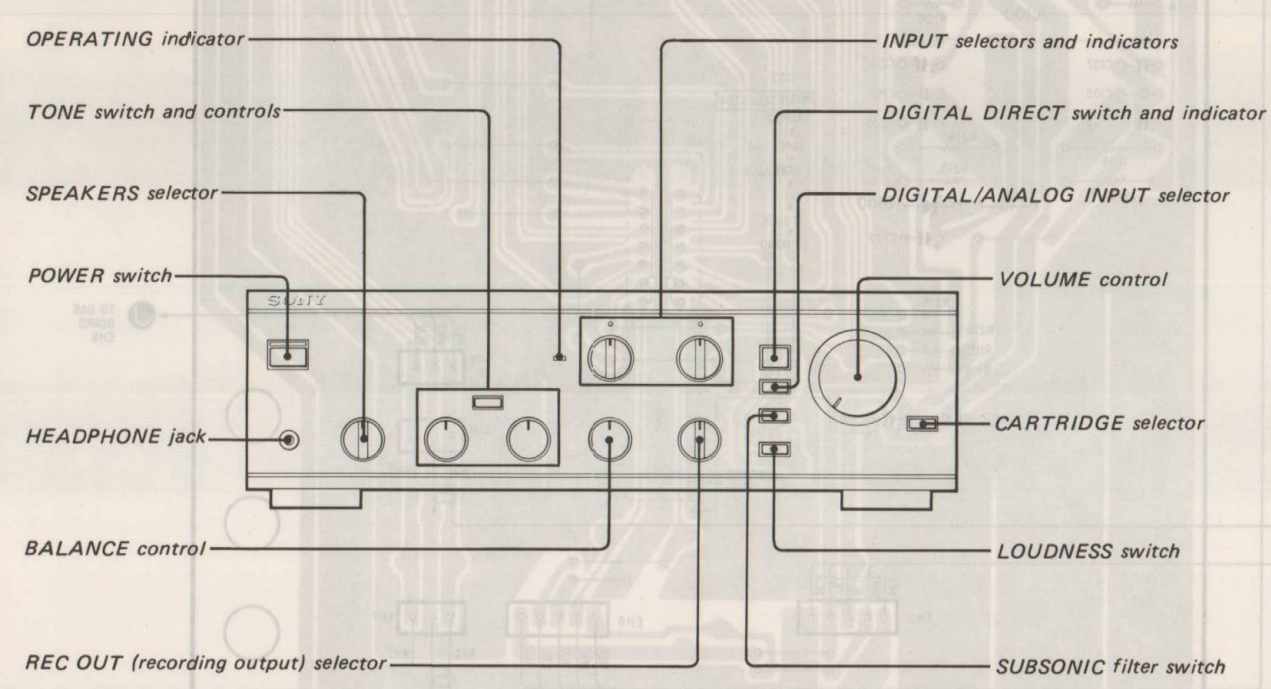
OPERATING indicator

TONE switch and controls

SPEAKERS selector

POWER switch

HEADPHONE jack

BALANCE control

REC OUT (recording output) selector

INPUT selectors and indicators

DIGITAL DIRECT switch and indicator

DIGITAL/ANALOG INPUT selector

VOLUME control

CARTRIDGE selector

LOUDNESS switch

SUBSONIC filter switch

SONY